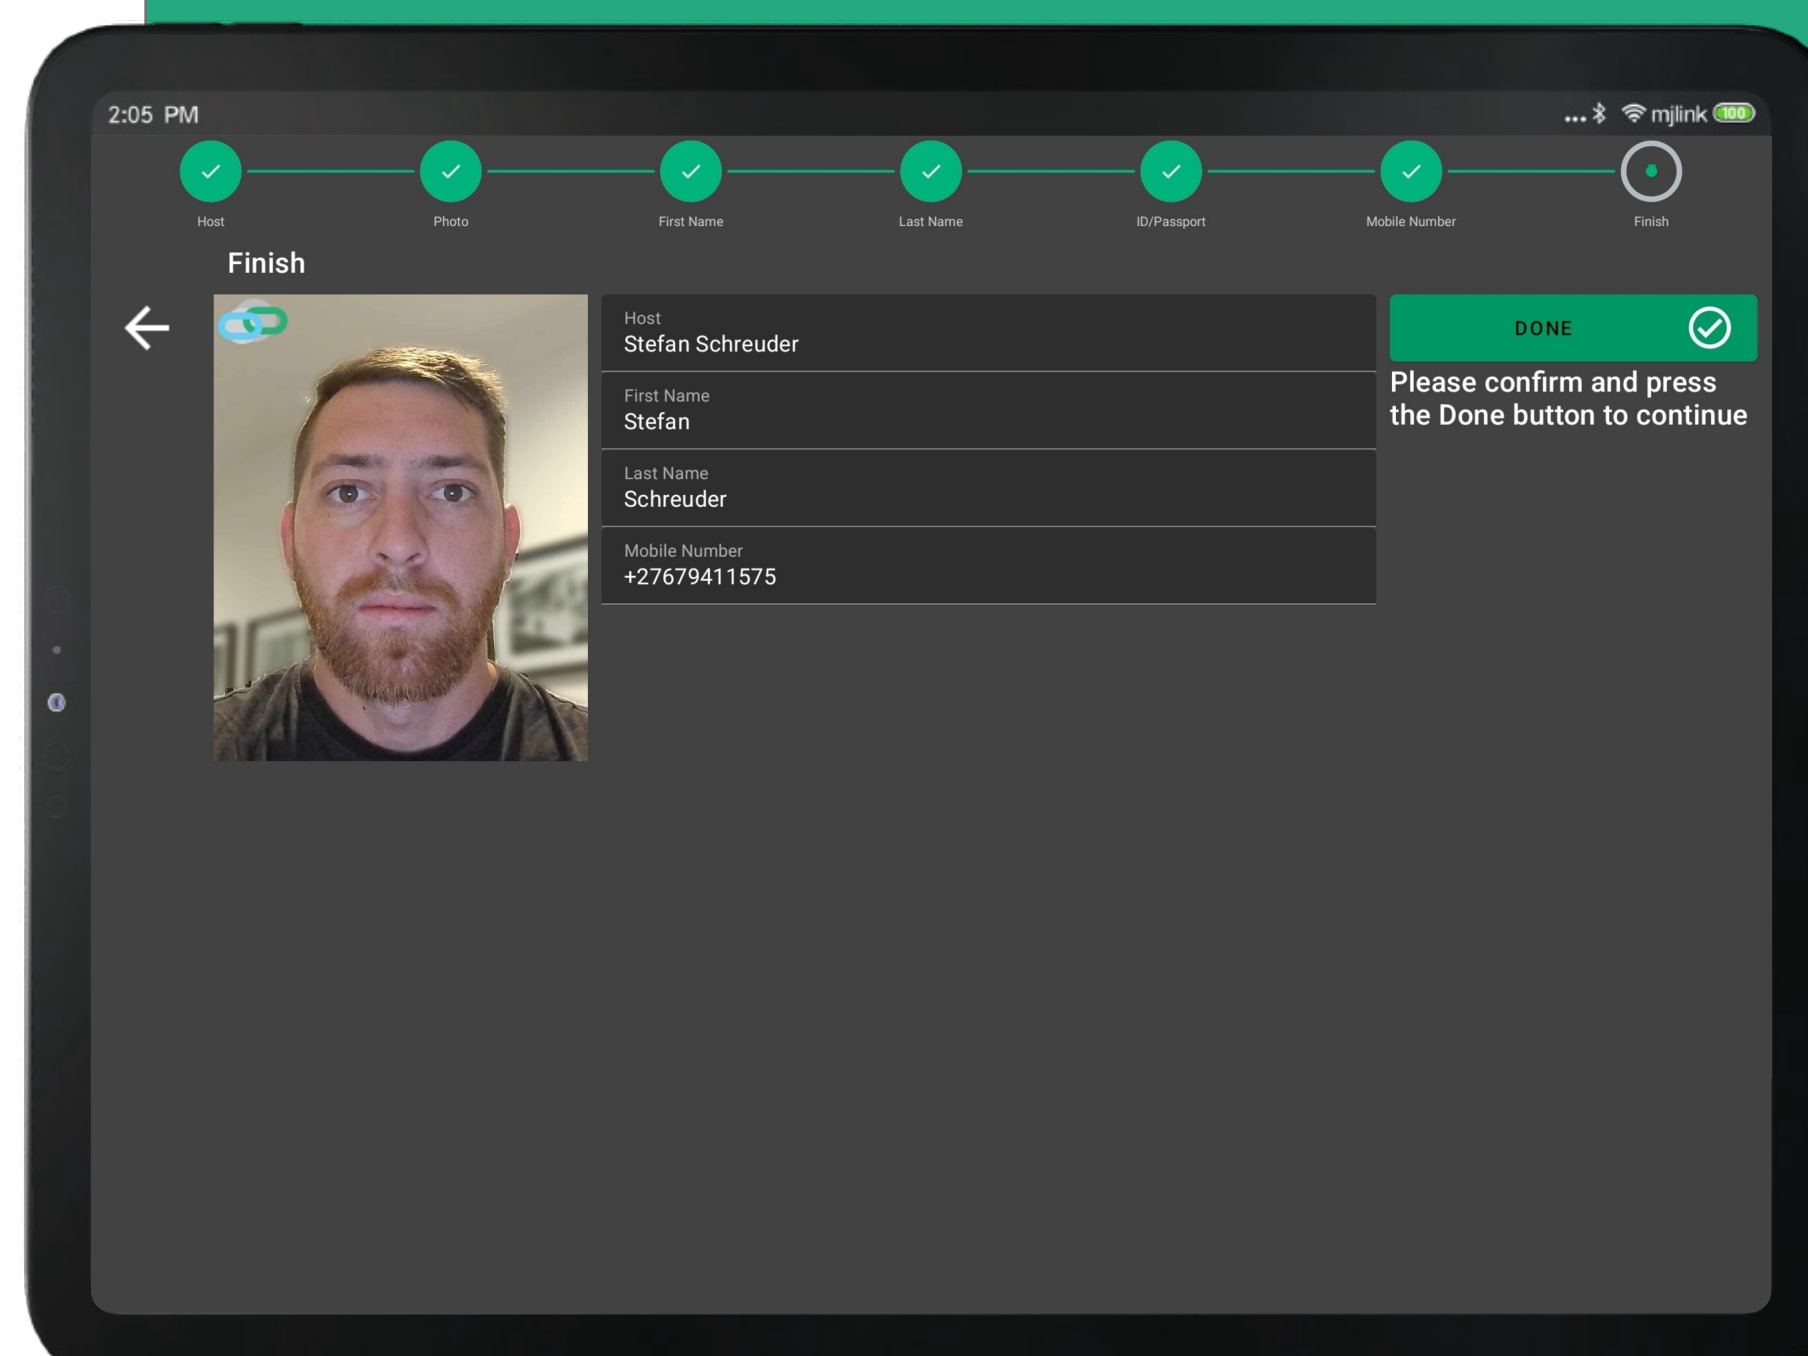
2:05 PM

mjlink 100

Host
Photo
First Name
Last Name
ID/Passport
Mobile Number
Finish

Finish

Host
Stefan Schreuder

First Name
Stefan

Last Name
Schreuder

Mobile Number
+27679411575

DONE

Please confirm and press the Done button to continue